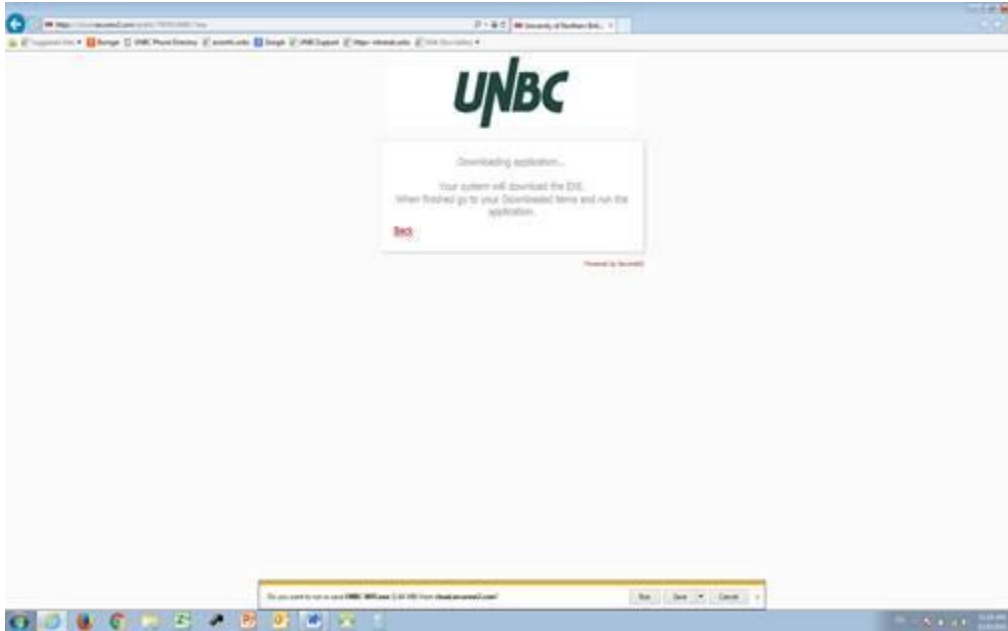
UNBC

Downloading application...

Your system will download the EXE.
When finished go to your Downloaded Items and run the application.

Back

Powered by SecureW2

Do you want to run or save UNBC WiFi.exe ([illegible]) from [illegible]?

Run | Save | Cancel